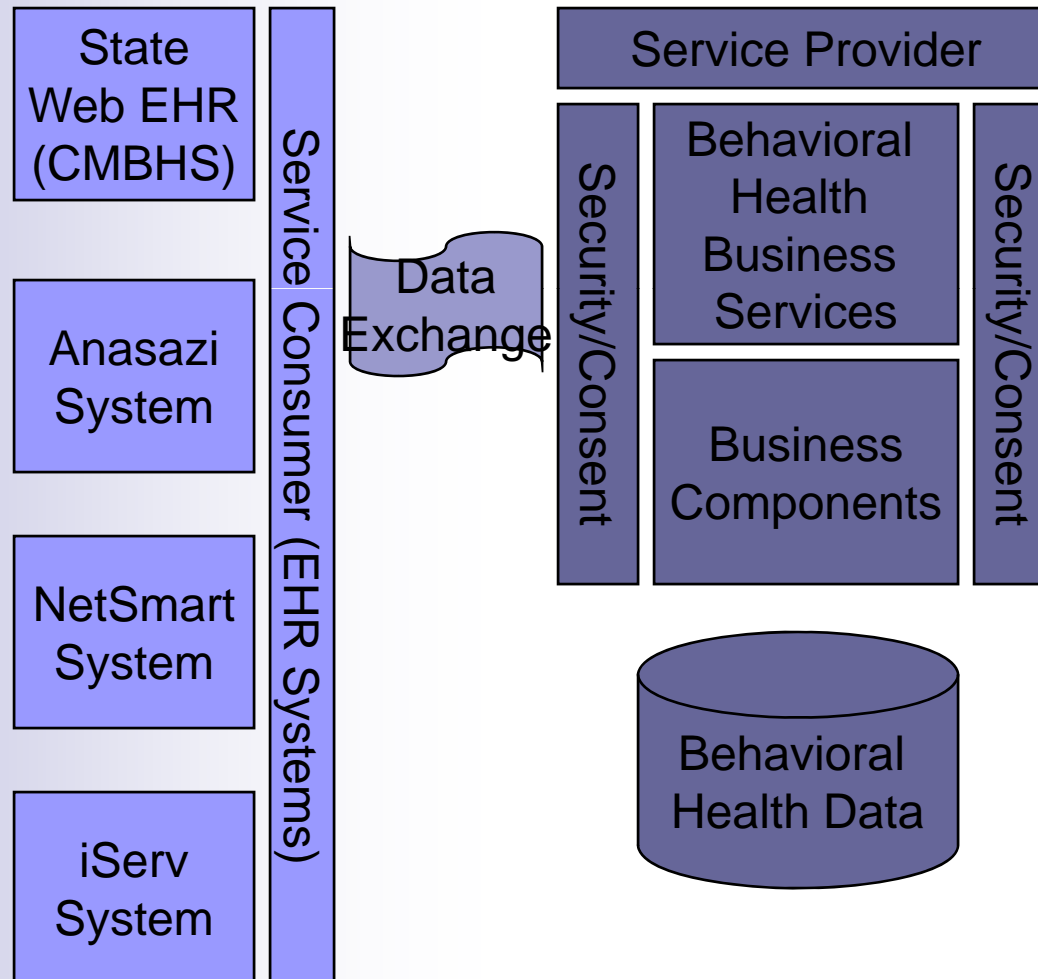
State Web EHR (CMBHS)

Anasazi System

NetSmart System

iServ System

Service Consumer (EHR Systems)

Data Exchange

Service Provider

Security/Consent

Behavioral Health Business Services

Business Components

Security/Consent

Behavioral Health Data